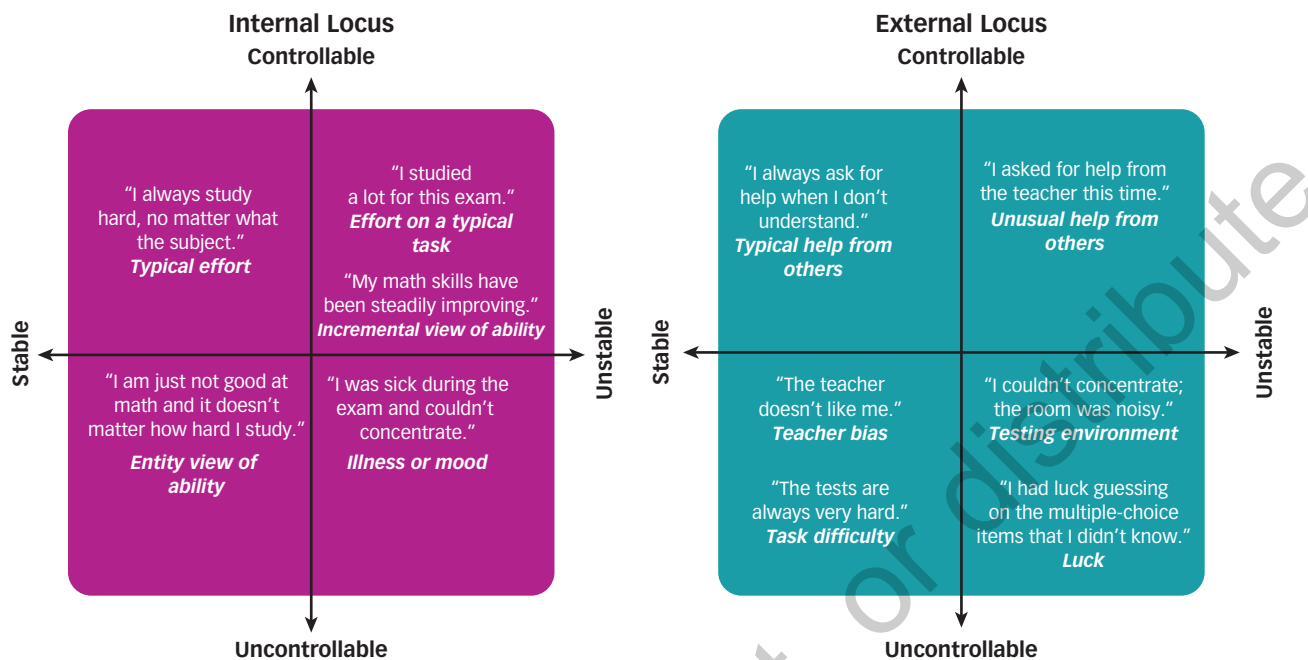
Internal Locus
Controllable

"I always study hard, no matter what the subject."
Typical effort

"I studied a lot for this exam."
Effort on a typical task

"My math skills have been steadily improving."
Incremental view of ability

Stable

Unstable

"I am just not good at math and it doesn't matter how hard I study."
Entity view of ability

"I was sick during the exam and couldn't concentrate."
Illness or mood

Uncontrollable

External Locus
Controllable

"I always ask for help when I don't understand."
Typical help from others

"I asked for help from the teacher this time."
Unusual help from others

Stable

Unstable

"The teacher doesn't like me."
Teacher bias

"I couldn't concentrate; the room was noisy."
Testing environment

"The tests are always very hard."
Task difficulty

"I had luck guessing on the multiple-choice items that I didn't know."
Luck

Uncontrollable

or distribute